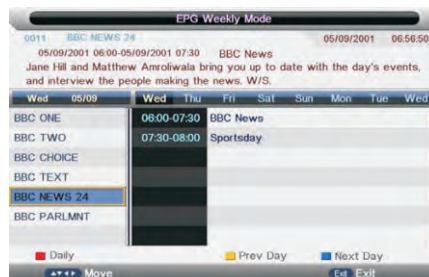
EPG Weekly Mode

0011 BBC NEWS 24 05/09/2001 06:56:50

05/09/2001 06:00-05/09/2001 07:30 BBC News

Jane Hill and Matthew Amroliwala bring you up to date with the day's events, and interview the people making the news. W/S.

| Wed 05/09 | Wed | Thu | Fri | Sat | Sun | Mon | Tue | Wed |
|---|---|---|---|---|---|---|---|---|
| BBC ONE | 06:00-07:30 | BBC News | | | | | | |
| BBC TWO | 07:30-08:00 | Sportsday | | | | | | |
| BBC CHOICE | | | | | | | | |
| BBC TEXT | | | | | | | | |
| BBC NEWS 24 | | | | | | | | |
| BBC PARLMNT | | | | | | | | |

Daily Prev Day Next Day

Move Exit Exit